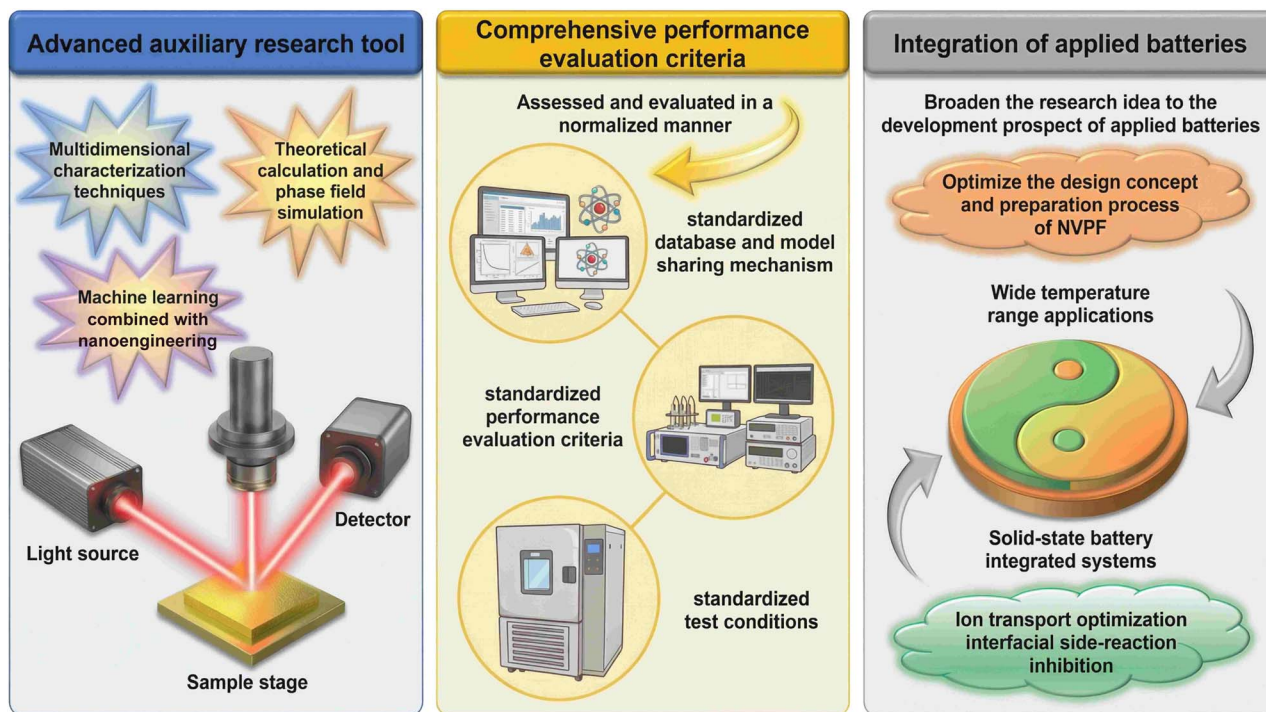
Advanced auxiliary research tool

Multidimensional characterization techniques

Theoretical calculation and phase field simulation

Machine learning combined with nanoengineering

Light source

Detector

Sample stage

Comprehensive performance evaluation criteria

Assessed and evaluated in a normalized manner

standardized database and model sharing mechanism

standardized performance evaluation criteria

standardized test conditions

Integration of applied batteries

Broaden the research idea to the development prospect of applied batteries

Optimize the design concept and preparation process of NVPF

Wide temperature range applications

Solid-state battery integrated systems

Ion transport optimization interfacial side-reaction inhibition